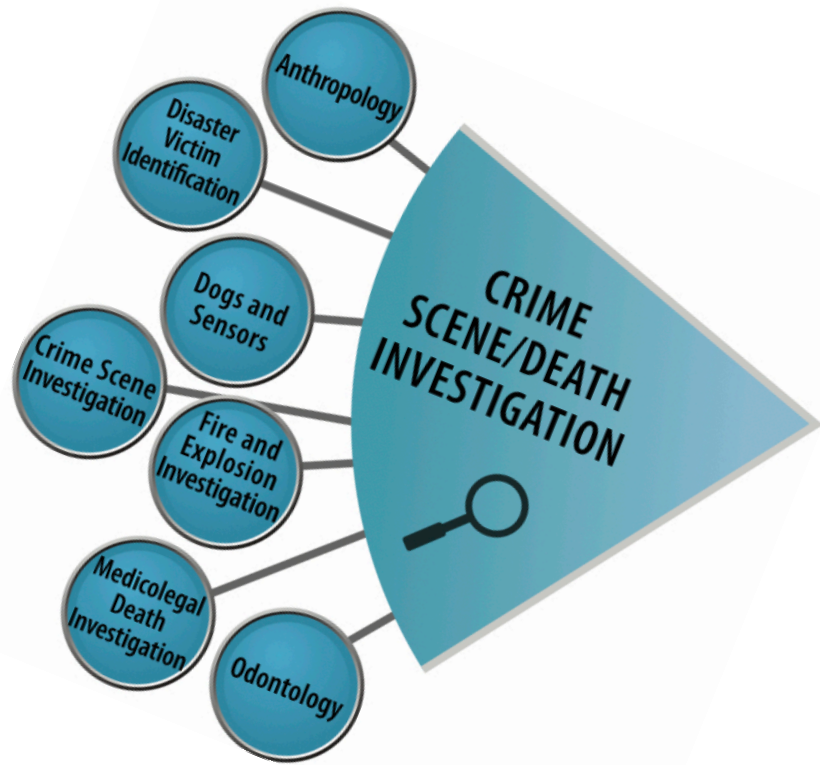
Anthropology

Disaster Victim Identification

Dogs and Sensors

Crime Scene Investigation

Fire and Explosion Investigation

Medicolegal Death Investigation

Odontology

CRIME SCENE/DEATH INVESTIGATION